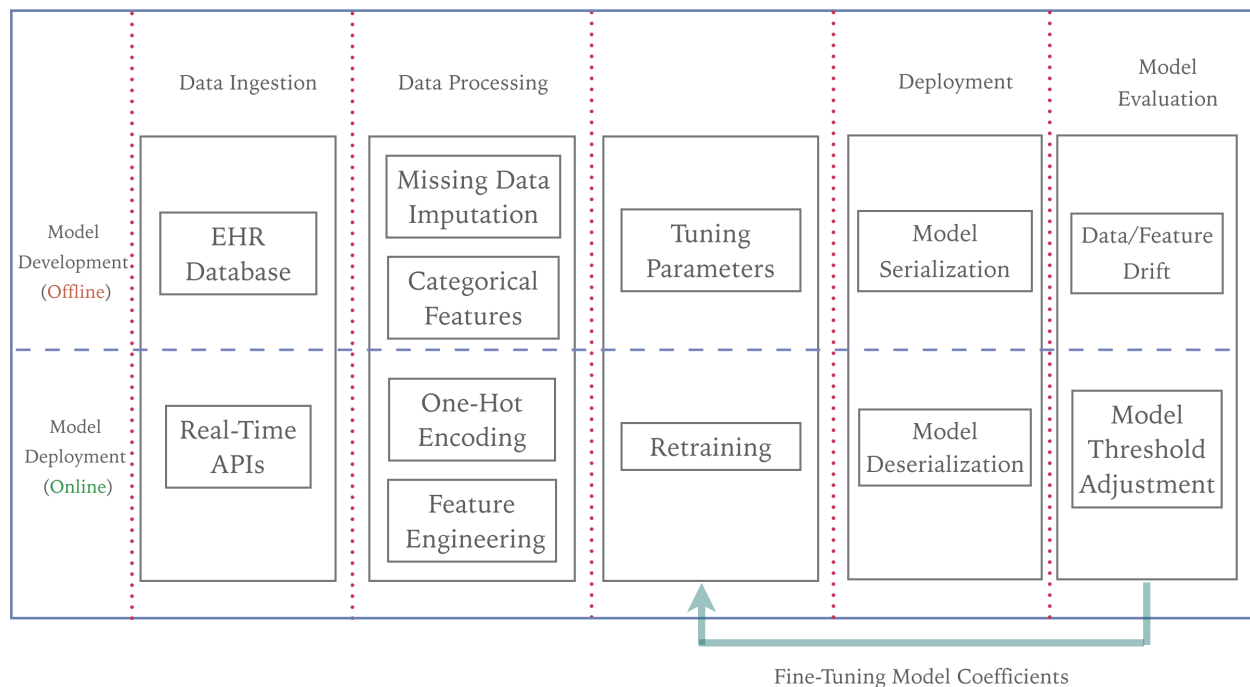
Data Ingestion

Data Processing

Deployment

Model Evaluation

Model Development (Offline)

EHR Database

Missing Data Imputation

Categorical Features

Tuning Parameters

Model Serialization

Data/Feature Drift

Model Deployment (Online)

Real-Time APIs

One-Hot Encoding

Feature Engineering

Retraining

Model Deserialization

Model Threshold Adjustment

Fine-Tuning Model Coefficients